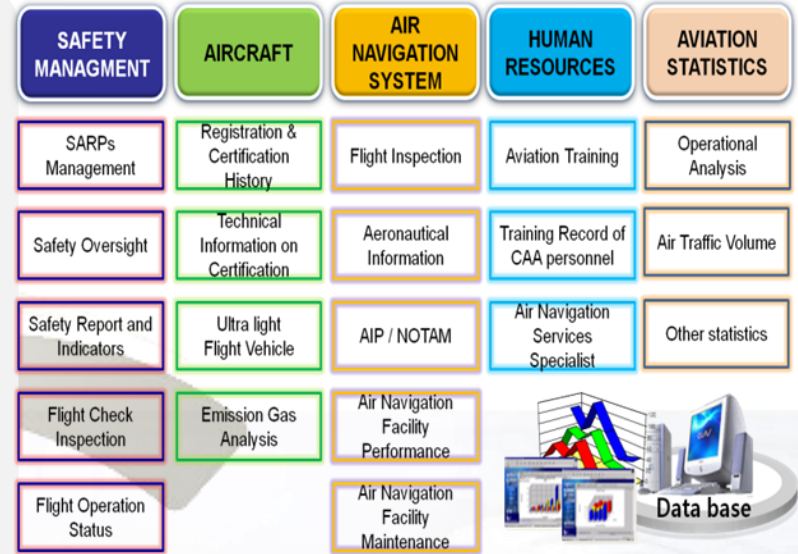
SAFETY MANAGMENT

SARPs Management

Safety Oversight

Safety Report and Indicators

Flight Check Inspection

Flight Operation Status

AIRCRAFT

Registration & Certification History

Technical Information on Certification

Ultra light Flight Vehicle

Emission Gas Analysis

AIR NAVIGATION SYSTEM

Flight Inspection

Aeronautical Information

AIP / NOTAM

Air Navigation Facility Performance

Air Navigation Facility Maintenance

HUMAN RESOURCES

Aviation Training

Training Record of CAA personnel

Air Navigation Services Specialist

AVIATION STATISTICS

Operational Analysis

Air Traffic Volume

Other statistics

Data base